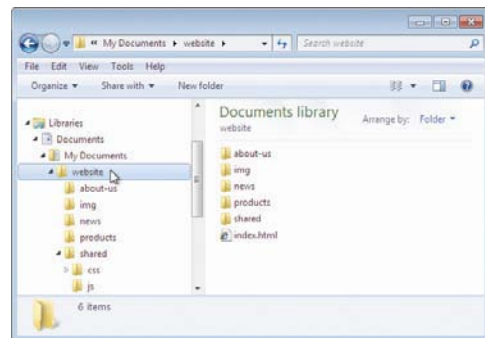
« My Documents ▸ website ▸

Search website

File Edit View Tools Help

Organize ▾ Share with ▾ New folder

Libraries
Documents
My Documents
website
about-us
img
news
products
shared
css
js

Documents library
website

Arrange by: Folder ▾

about-us
img
news
products
shared
index.html

6 items